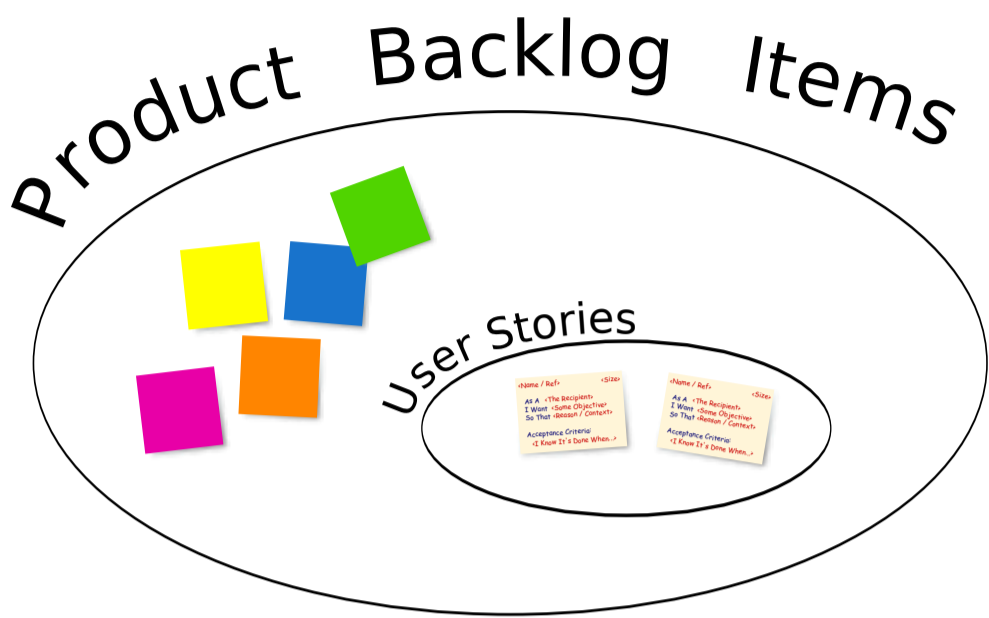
Product Backlog Items

User Stories

<Name / Ref> <Size>
As A <The Recipient>
I Want <Some Objective>
So That <Reason / Context>
Acceptance Criteria:
<I Know It's Done When...>

<Name / Ref> <Size>
As A <The Recipient>
I Want <Some Objective>
So That <Reason / Context>
Acceptance Criteria:
<I Know It's Done When...>